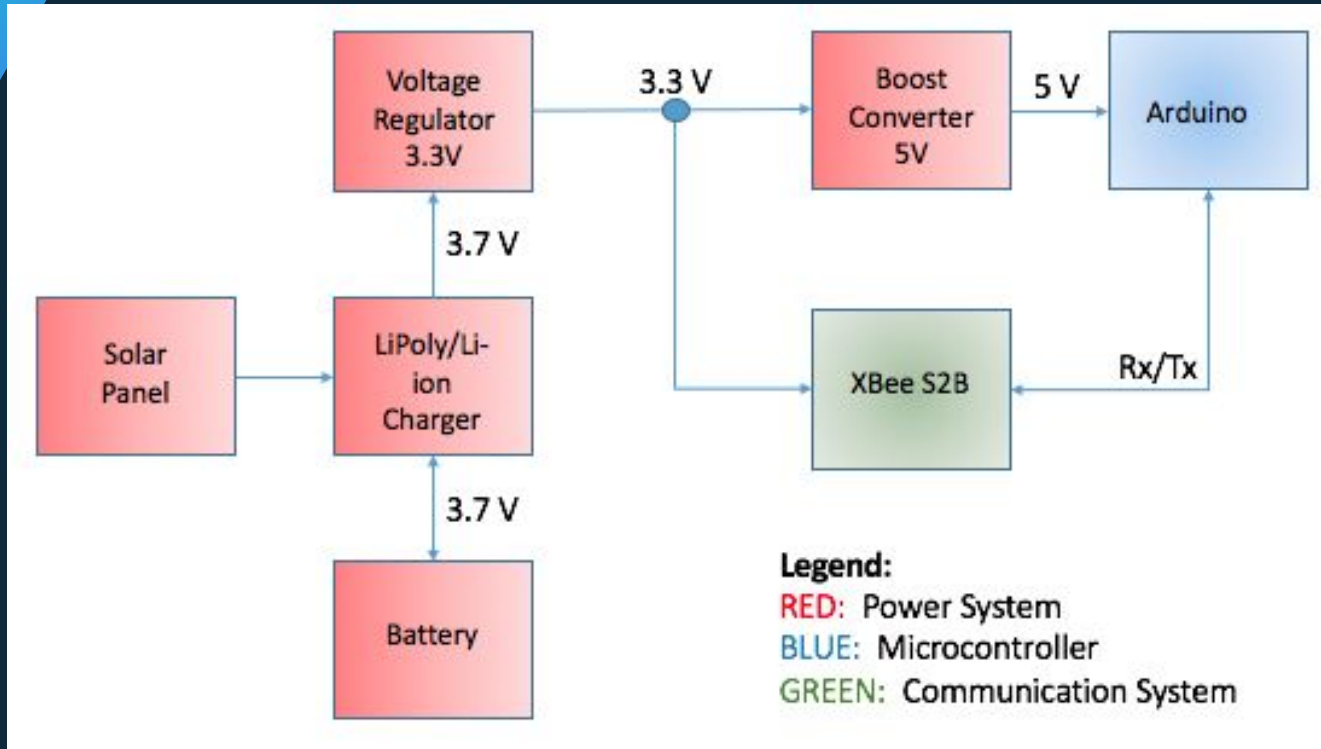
Voltage Regulator 3.3V

3.3 V

Boost Converter 5V

5 V

Arduino

3.7 V

Solar Panel

LiPoly/Li-ion Charger

XBee S2B

Rx/Tx

3.7 V

Battery

Legend:
RED: Power System
BLUE: Microcontroller
GREEN: Communication System